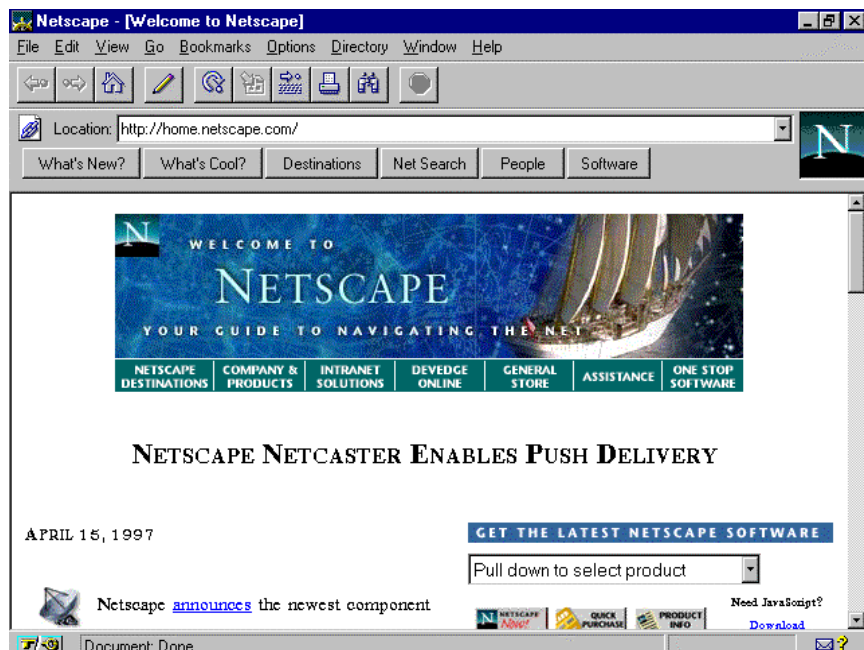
Netscape - [Welcome to Netscape]

File Edit View Go Bookmarks Options Directory Window Help

Location: http://home.netscape.com/

What's New? What's Cool? Destinations Net Search People Software

N

N WELCOME TO NETSCAPE YOUR GUIDE TO NAVIGATING THE NET

NETSCAPE DESTINATIONS | COMPANY & PRODUCTS | INTRANET SOLUTIONS | DEVEDGE ONLINE | GENERAL STORE | ASSISTANCE | ONE STOP SOFTWARE

NETSCAPE NETCASTER ENABLES PUSH DELIVERY

APRIL 15, 1997

GET THE LATEST NETSCAPE SOFTWARE

Pull down to select product

Netscape announces the newest component

NETSCAPE New! QUICK PURCHASE PRODUCT INFO

Need JavaScript?

Download

Document: Done